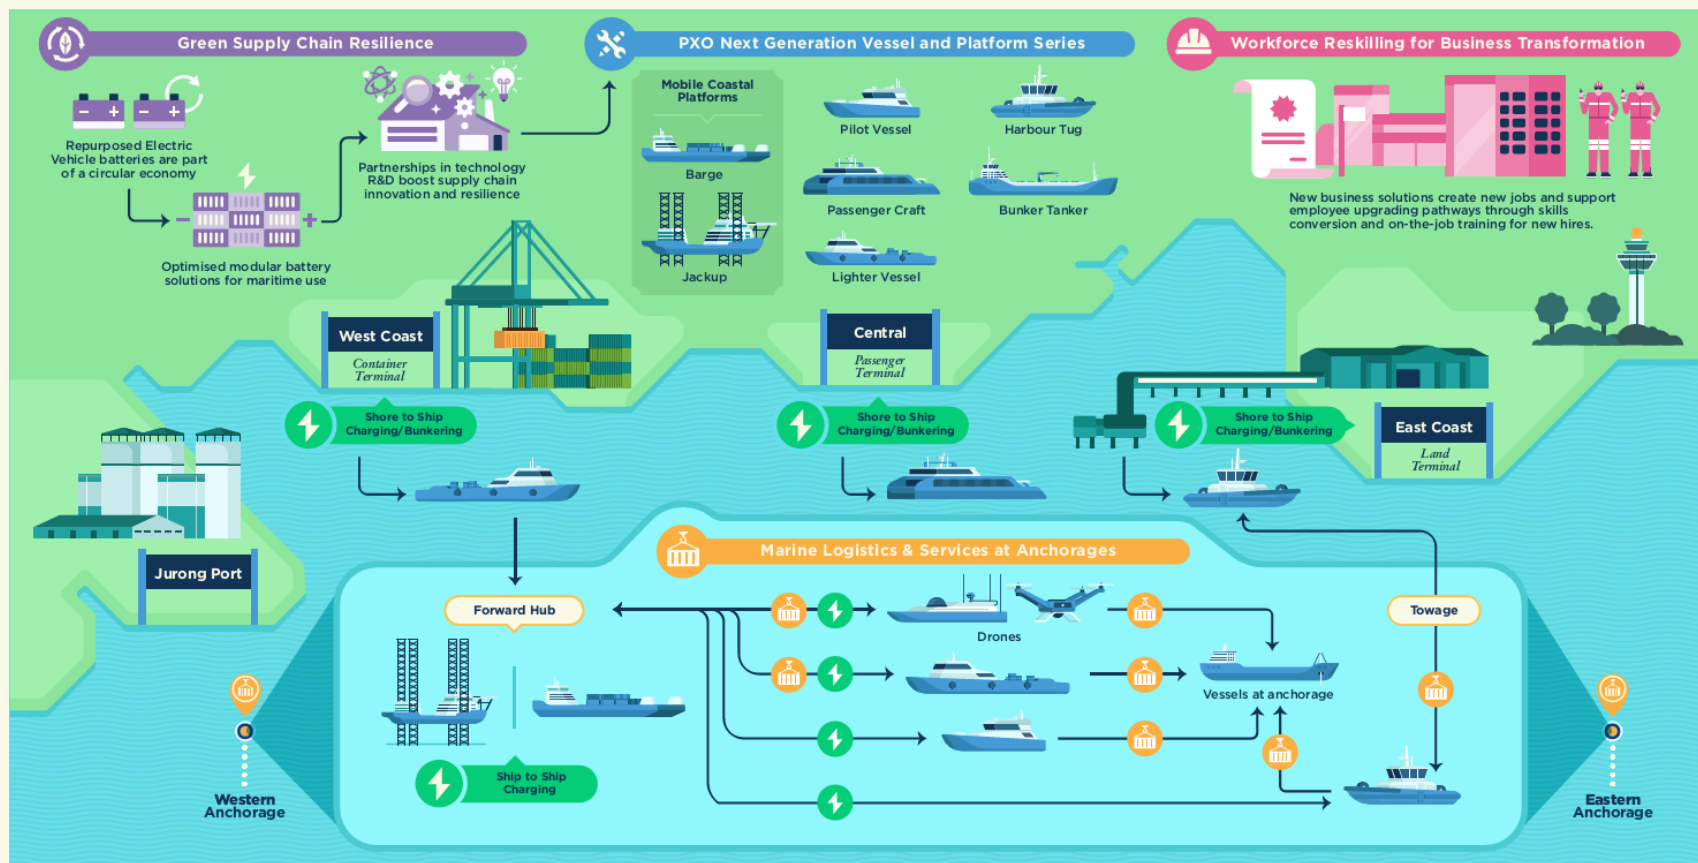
Green Supply Chain Resilience

Repurposed Electric Vehicle batteries are part of a circular economy

Partnerships in technology R&D boost supply chain innovation and resilience

Optimised modular battery solutions for maritime use

PXO Next Generation Vessel and Platform Series

Mobile Coastal Platforms

Barge

Jackup

Pilot Vessel

Harbour Tug

Passenger Craft

Bunker Tanker

Lighter Vessel

Workforce Reskilling for Business Transformation

New business solutions create new jobs and support employee upgrading pathways through skills conversion and on-the-job training for new hires.

West Coast
Container Terminal

Central
Passenger Terminal

East Coast
Land Terminal

Shore to Ship Charging/Bunkering

Shore to Ship Charging/Bunkering

Shore to Ship Charging/Bunkering

Jurong Port

Marine Logistics & Services at Anchorages

Forward Hub

Drones

Towage

Vessels at anchorage

Ship to Ship Charging

Western Anchorage

Eastern Anchorage